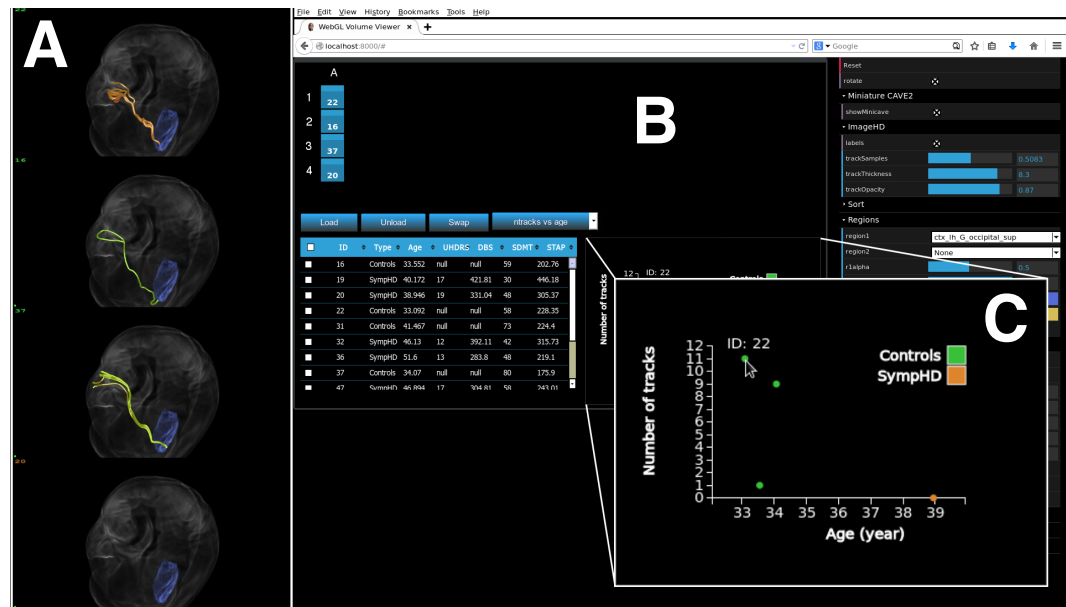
A

22

16

37

20

File Edit View History Bookmarks Tools Help

WebGL Volume Viewer ×

localhost:8000/#

Google

A

1 22

2 16

3 37

4 20

B

Load Unload Swap ntracks vs age

| ID | Type | Age | UHDRS | DBS | SDMT | STAP |
|---|---|---|---|---|---|---|
| 16 | Controls | 33.552 | null | null | 59 | 202.76 |
| 19 | SympHD | 40.172 | 17 | 421.81 | 30 | 446.18 |
| 20 | SympHD | 38.946 | 19 | 331.04 | 48 | 305.37 |
| 22 | Controls | 33.092 | null | null | 58 | 228.35 |
| 31 | Controls | 41.467 | null | null | 73 | 224.4 |
| 32 | SympHD | 46.13 | 12 | 392.11 | 42 | 315.73 |
| 36 | SympHD | 51.6 | 13 | 283.8 | 48 | 219.1 |
| 37 | Controls | 34.07 | null | null | 80 | 175.9 |
| 47 | SympHD | 46.894 | 17 | 304.81 | 58 | 243.01 |

Number of tracks

12 ID: 22

Controls

Reset

rotate

Miniature CAVE2

showMinicave

ImageHD

labels

trackSamples 0.5083

trackThickness 8.3

trackOpacity 0.87

Sort

Regions

region1 ctx_lh_G_occipital_sup

region2 None

r1alpha 0.5

C

ID: 22

Controls

SympHD

Number of tracks

12 11 10 9 8 7 6 5 4 3 2 1 0

33 34 35 36 37 38 39

Age (year)